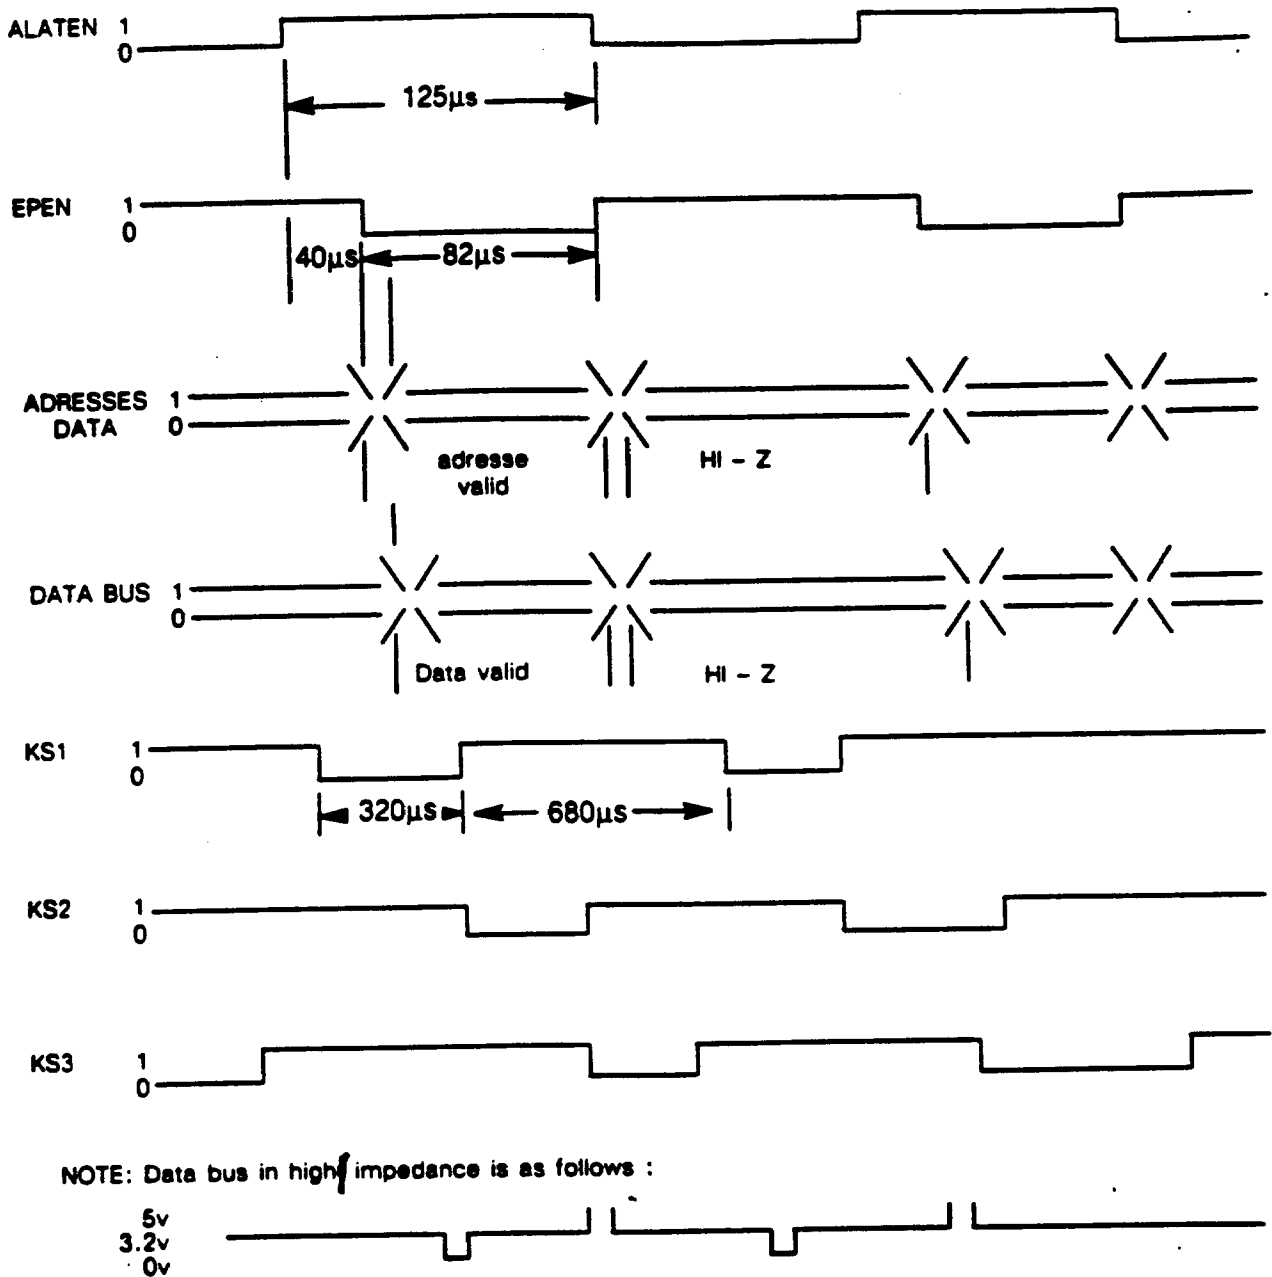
ALATEN 1
0

125µs

EPEN 1
0

40µs 82µs

ADRESSES 1
DATA 0

adresse valid

HI - Z

DATA BUS 1
0

Data valid

HI - Z

KS1 1
0

320µs 680µs

KS2 1
0

KS3 1
0

NOTE: Data bus in high impedance is as follows :

5v
3.2v
0v